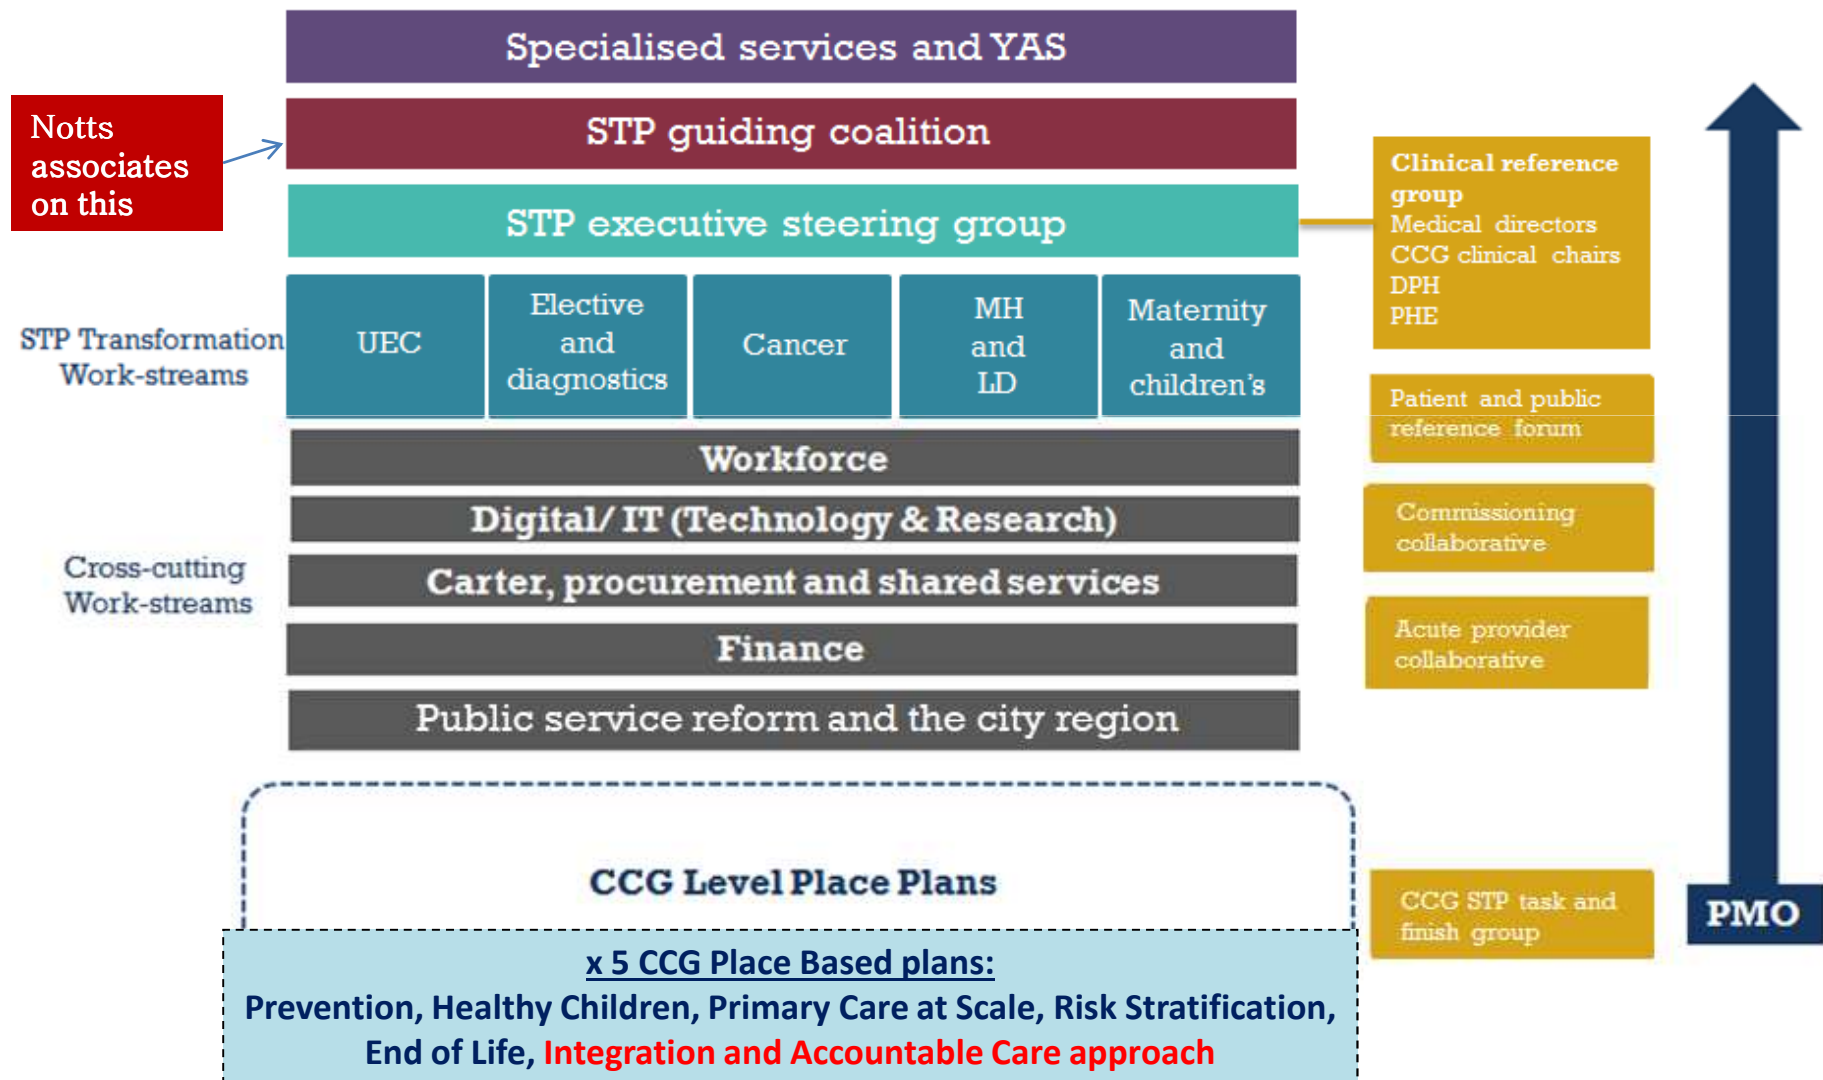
Specialised services and YAS

Notts associates on this

STP guiding coalition

STP executive steering group

Clinical reference group
Medical directors
CCG clinical chairs
DPH
PHE

STP Transformation Work-streams

UEC

Elective and diagnostics

Cancer

MH and LD

Maternity and children's

Patient and public reference forum

Workforce

Digital/ IT (Technology & Research)

Commissioning collaborative

Cross-cutting Work-streams

Carter, procurement and shared services

Finance

Acute provider collaborative

Public service reform and the city region

CCG Level Place Plans

CCG STP task and finish group

PMO

x 5 CCG Place Based plans:
Prevention, Healthy Children, Primary Care at Scale, Risk Stratification, End of Life, Integration and Accountable Care approach